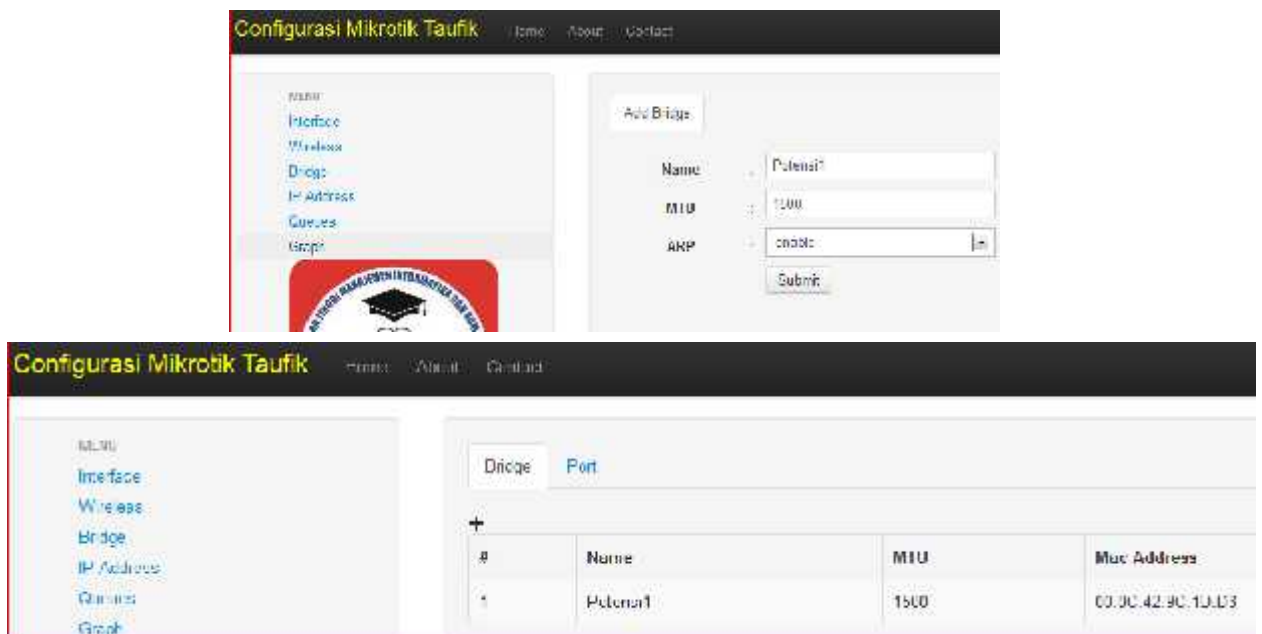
Configurasi Mikrotik Taufik Home About Contact

MENU
Interface
Wireless
Bridge
IP Address
Queues
Graph

Add Bridge

Name : Petensi1
MTU : 1500
ARP : enable

Submit

Configurasi Mikrotik Taufik Home About Contact

MENU
Interface
Wireless
Bridge
IP Address
Queues
Graph

Bridge Port

+

| # | Name | MTU | Mac Address |
|---|---|---|---|
| 1 | Petensi1 | 1500 | 00:0C:42:9C:1D:D3 |